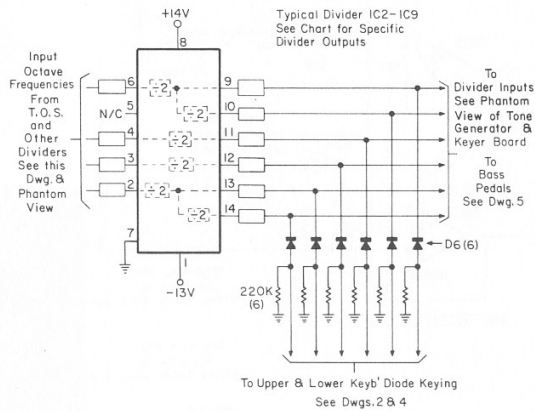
+14V

Typical Divider IC2-IC9
See Chart for Specific
Divider Outputs

8

Input Octave Frequencies From T.O.S. and Other Dividers See this Dwg. & Phantom View

6
5
N/C
4
3
2
7

$\div 2$
$\div 2$
$\div 2$
$\div 2$
$\div 2$
$\div 2$

9
10
11
12
13
14

To Divider Inputs See Phantom View of Tone Generator & Keyer Board

To Bass Pedals See Dwg. 5

D6 (6)

1
-13V

220K
(6)

To Upper & Lower Keyb' Diode Keying
See Dwgs. 2 & 4